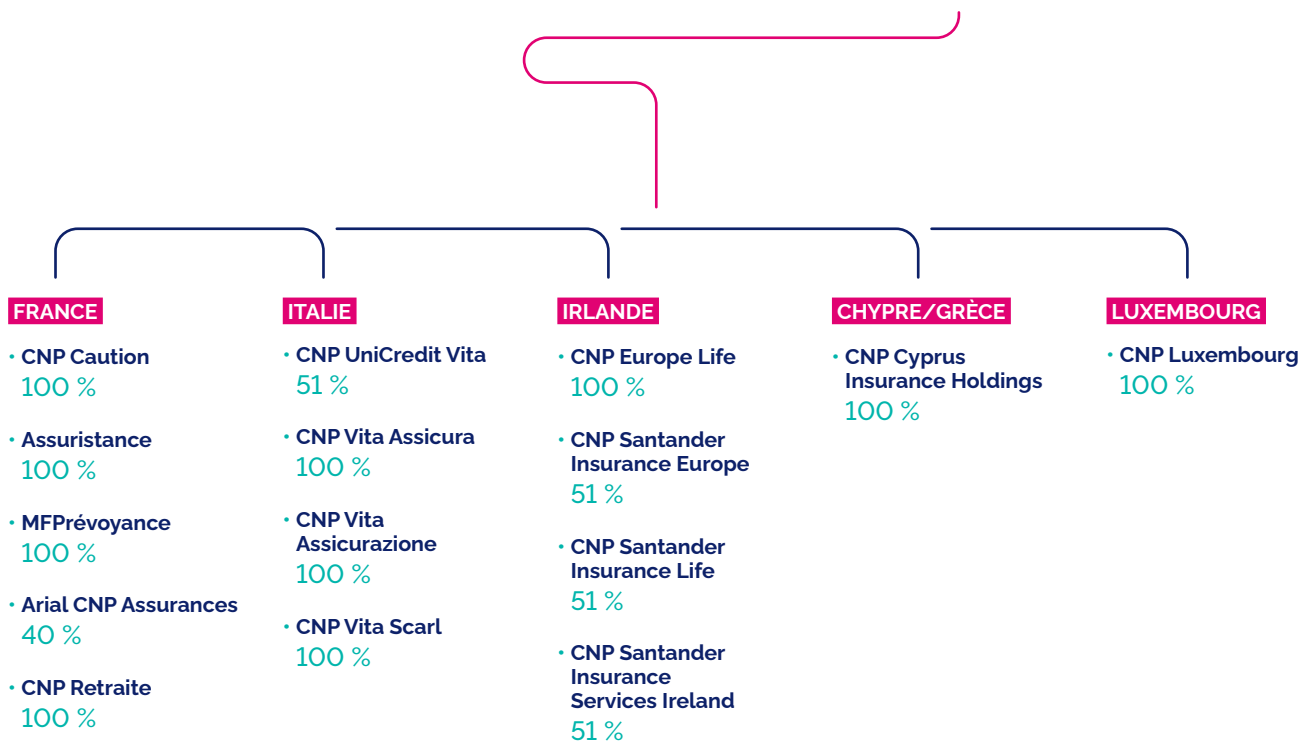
FRANCE

• CNP Caution
100 %

• Assuristance
100 %

• MFPrévoyance
100 %

• Arial CNP Assurances
40 %

• CNP Retraite
100 %

ITALIE

• CNP UniCredit Vita
51 %

• CNP Vita Assicura
100 %

• CNP Vita Assicurazione
100 %

• CNP Vita Scarl
100 %

IRLANDE

• CNP Europe Life
100 %

• CNP Santander Insurance Europe
51 %

• CNP Santander Insurance Life
51 %

• CNP Santander Insurance Services Ireland
51 %

CHYPRE/GRÈCE

• CNP Cyprus Insurance Holdings
100 %

LUXEMBOURG

• CNP Luxembourg
100 %